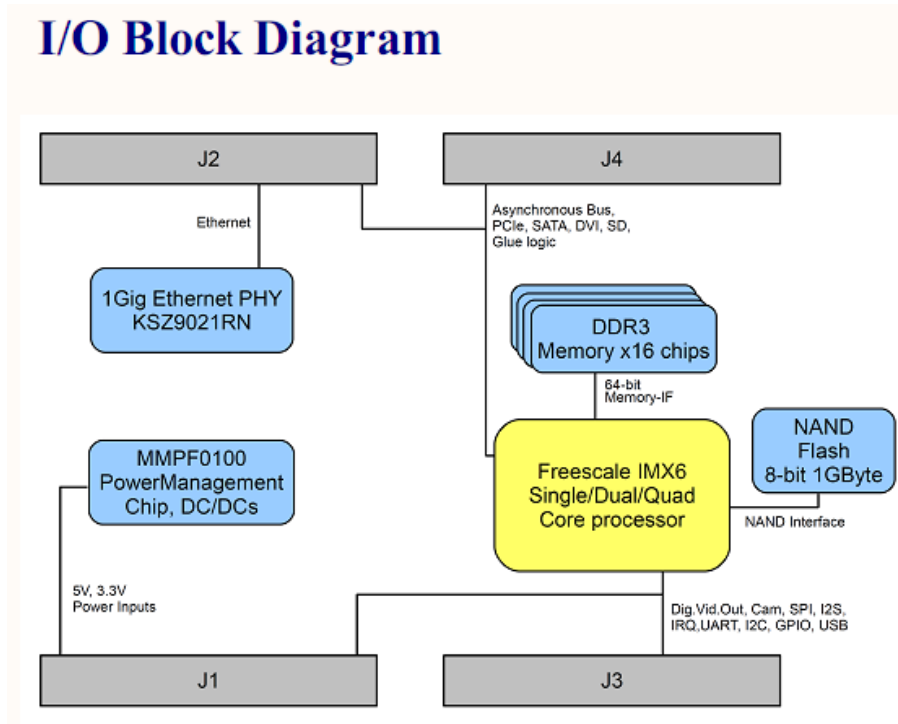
I/O Block Diagram

J2

J4

Ethernet

Asynchronous Bus, PCIe, SATA, DVI, SD, Glue logic

1Gig Ethernet PHY KSZ9021RN

DDR3 Memory x16 chips

64-bit Memory-IF

NAND Flash 8-bit 1GByte

MMPF0100 PowerManagement Chip, DC/DCs

Freescale IMX6 Single/Dual/Quad Core processor

NAND Interface

5V, 3.3V Power Inputs

Dig.Vid.Out, Cam, SPI, I2S, IRQ,UART, I2C, GPIO, USB

J1

J3